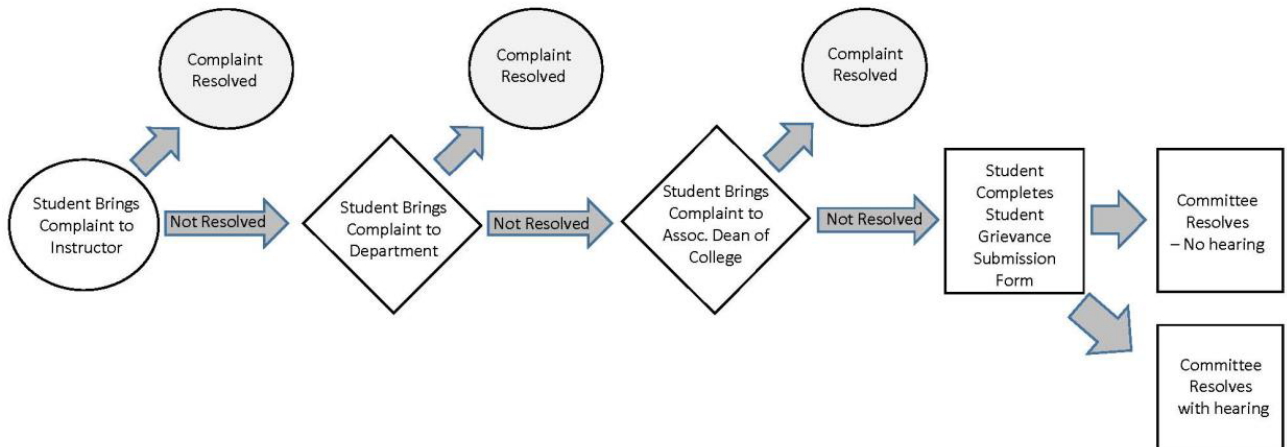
Complaint Resolved

Complaint Resolved

Complaint Resolved

Student Brings Complaint to Instructor

Not Resolved

Student Brings Complaint to Department

Not Resolved

Student Brings Complaint to Assoc. Dean of College

Not Resolved

Student Completes Student Grievance Submission Form

Committee Resolves – No hearing

Committee Resolves with hearing